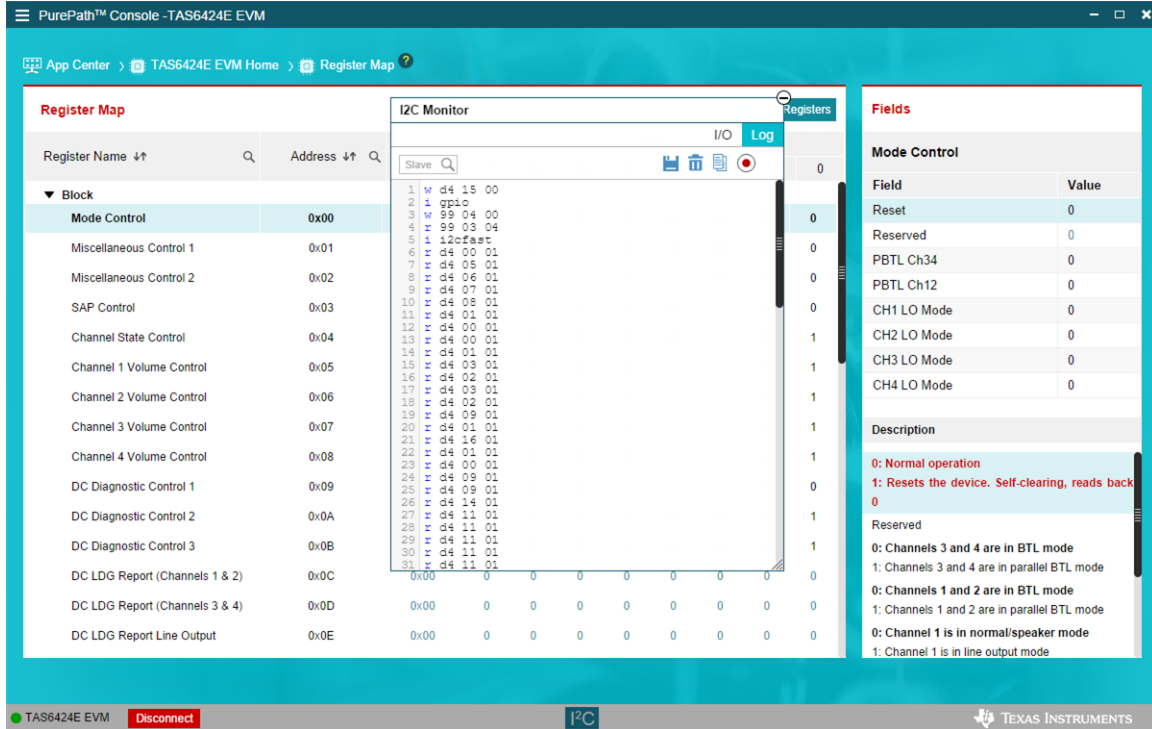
PurePath™ Console -TAS6424E EVM

App Center › TAS6424E EVM Home › Register Map ?

Register Map

Registers

Register Name ↓↑ Address ↓↑

▼ Block

| Register Name | Address | |
|---|---|---|
| Mode Control | 0x00 | 0 |
| Miscellaneous Control 1 | 0x01 | 0 |
| Miscellaneous Control 2 | 0x02 | 0 |
| SAP Control | 0x03 | 0 |
| Channel State Control | 0x04 | 1 |
| Channel 1 Volume Control | 0x05 | 1 |
| Channel 2 Volume Control | 0x06 | 1 |
| Channel 3 Volume Control | 0x07 | 1 |
| Channel 4 Volume Control | 0x08 | 1 |
| DC Diagnostic Control 1 | 0x09 | 0 |
| DC Diagnostic Control 2 | 0x0A | 1 |
| DC Diagnostic Control 3 | 0x0B | 1 |
| DC LDG Report (Channels 1 & 2) | 0x0C 0x00 0 0 0 0 0 0 0 | 0 |
| DC LDG Report (Channels 3 & 4) | 0x0D 0x00 0 0 0 0 0 0 0 | 0 |
| DC LDG Report Line Output | 0x0E 0x00 0 0 0 0 0 0 0 | 0 |

I2C Monitor

I/O Log

Slave

1 w d4 15 00
2 i gpio
3 w 99 04 00
4 r 99 03 04
5 i i2cfast
6 r d4 00 01
7 r d4 05 01
8 r d4 06 01
9 r d4 07 01
10 r d4 08 01
11 r d4 01 01
12 r d4 00 01
13 r d4 00 01
14 r d4 01 01
15 r d4 03 01
16 r d4 02 01
17 r d4 03 01
18 r d4 02 01
19 r d4 09 01
20 r d4 01 01
21 r d4 16 01
22 r d4 01 01
23 r d4 00 01
24 r d4 09 01
25 r d4 09 01
26 r d4 14 01
27 r d4 11 01
28 r d4 11 01
29 r d4 11 01
30 r d4 11 01
31 r d4 11 01

Fields

Mode Control

| Field | Value |
|---|---|
| Reset | 0 |
| Reserved | 0 |
| PBTL Ch34 | 0 |
| PBTL Ch12 | 0 |
| CH1 LO Mode | 0 |
| CH2 LO Mode | 0 |
| CH3 LO Mode | 0 |
| CH4 LO Mode | 0 |

Description

0: Normal operation
1: Resets the device. Self-clearing, reads back 0

Reserved

0: Channels 3 and 4 are in BTL mode
1: Channels 3 and 4 are in parallel BTL mode

0: Channels 1 and 2 are in BTL mode
1: Channels 1 and 2 are in parallel BTL mode

0: Channel 1 is in normal/speaker mode
1: Channel 1 is in line output mode

TAS6424E EVM Disconnect I²C TEXAS INSTRUMENTS